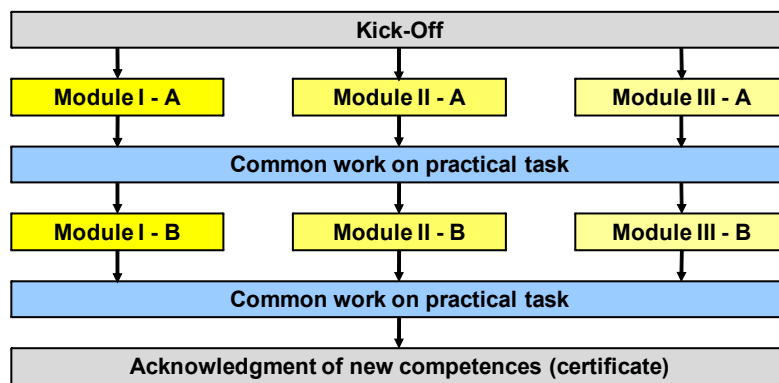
Kick-Off

Module I - A

Module II - A

Module III - A

Common work on practical task

Module I - B

Module II - B

Module III - B

Common work on practical task

Acknowledgment of new competences (certificate)